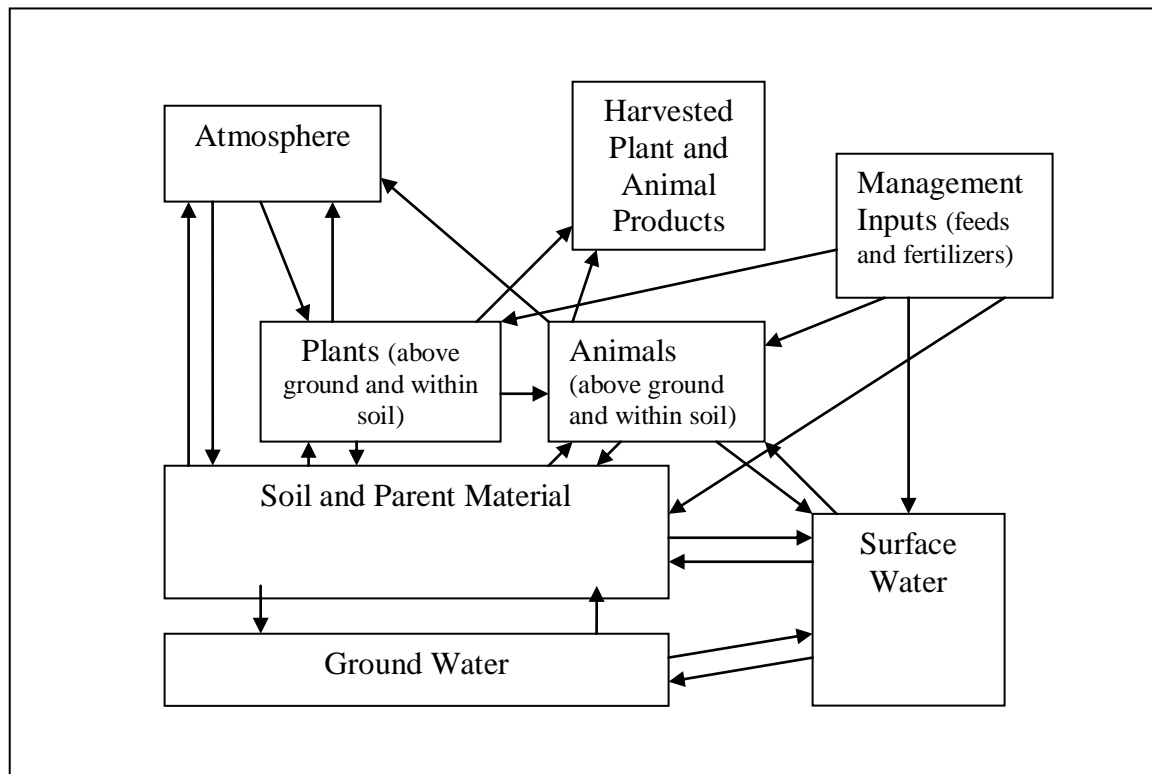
Atmosphere

Harvested Plant and Animal Products

Management Inputs (feeds and fertilizers)

Plants (above ground and within soil)

Animals (above ground and within soil)

Soil and Parent Material

Surface Water

Ground Water